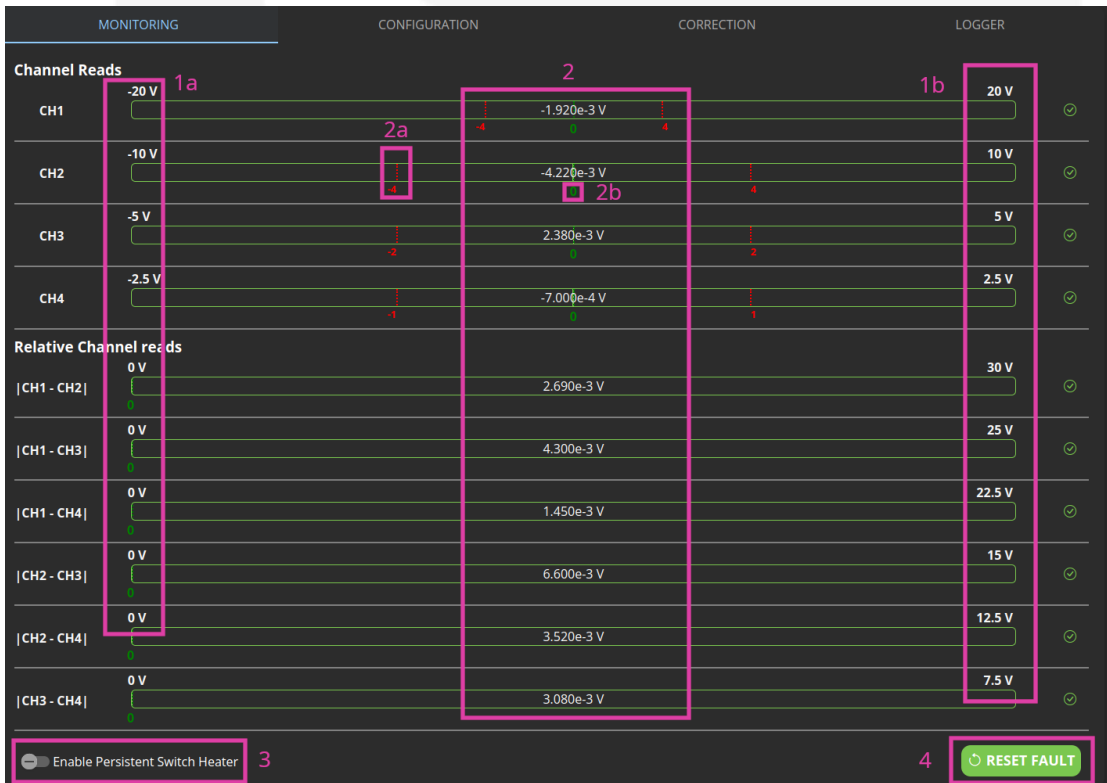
MONITORING CONFIGURATION CORRECTION LOGGER

Channel Reads

1a 2 1b

CH1 -20 V -1.920e-3 V -4 0 4 20 V

2a

CH2 -10 V -4 -4.220e-3 V 0 2b 4 10 V

CH3 -5 V 2.380e-3 V -2 0 2 5 V

CH4 -2.5 V -7.000e-4 V -1 0 1 2.5 V

Relative Channel reads

|CH1 - CH2| 0 V 2.690e-3 V 0 30 V

|CH1 - CH3| 0 V 4.300e-3 V 0 25 V

|CH1 - CH4| 0 V 1.450e-3 V 0 22.5 V

|CH2 - CH3| 0 V 6.600e-3 V 0 15 V

|CH2 - CH4| 0 V 3.520e-3 V 0 12.5 V

|CH3 - CH4| 0 V 3.080e-3 V 0 7.5 V

Enable Persistent Switch Heater 3

4 RESET FAULT